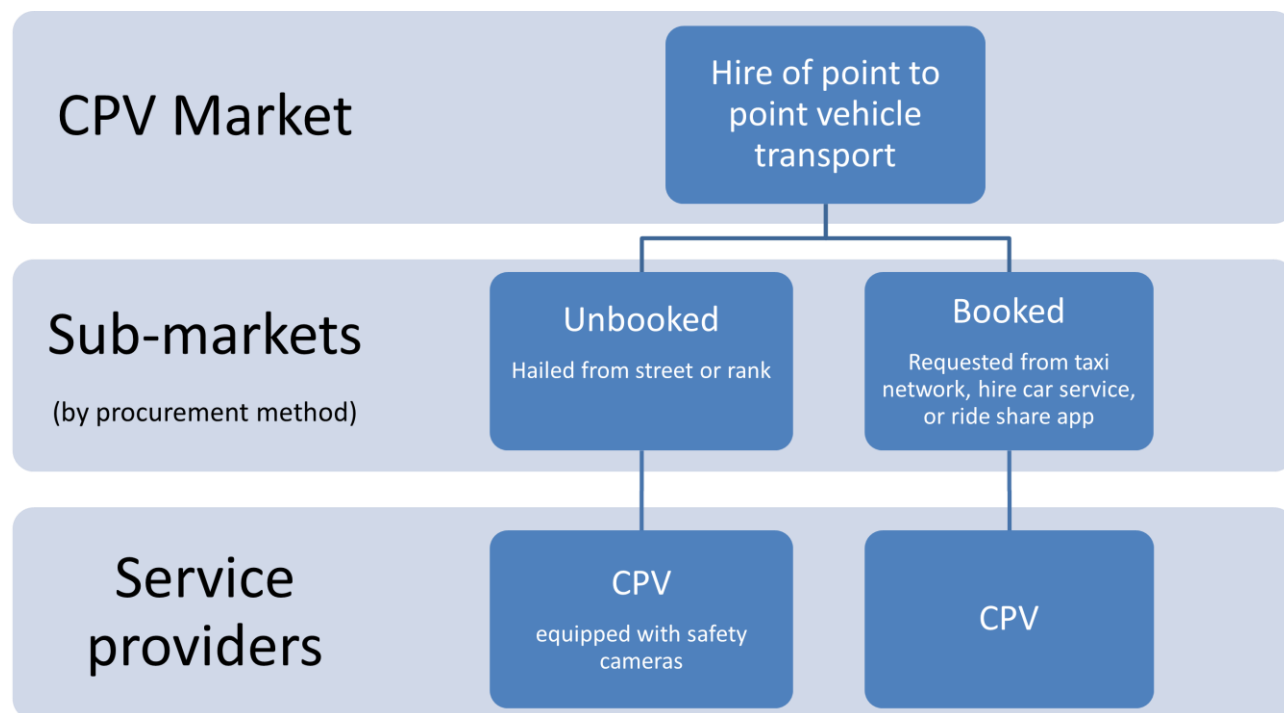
CPV Market

Hire of point to point vehicle transport

Sub-markets

(by procurement method)

Unbooked

Hailed from street or rank

Booked

Requested from taxi network, hire car service, or ride share app

Service providers

CPV

equipped with safety cameras

CPV